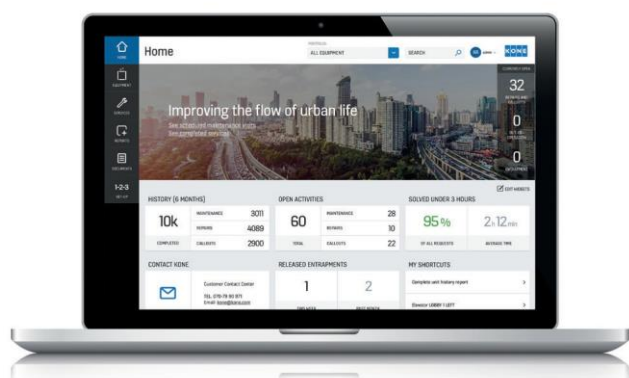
HOME

EQUIPMENT

SERVICES

REPORTS

DOCUMENTS

1-2-3

SET UP

Home

PORTFOLIO

ALL EQUIPMENT

SEARCH

KONE

Improving the flow of urban life

See scheduled maintenance visits

See completed services

32

0

0

EDIT WIDGETS

HISTORY (6 MONTHS)

10k

COMPLETED

MAINTENANCE 3011

REPAIRS 4089

CALLOUTS 2900

OPEN ACTIVITIES

60

TOTAL

MAINTENANCE 28

REPAIRS 10

CALLOUTS 22

SOLVED UNDER 3 HOURS

95%

OF ALL REQUESTS

2h 12min

AVERAGE TIME

CONTACT KONE

Customer Contact Center

TEL: 070-78 60 871

Email: kone@kone.com

RELEASED ENTRAPMENTS

1

2

MY SHORTCUTS

Complete unit history report

Elevator LOBBY 1 LEFT